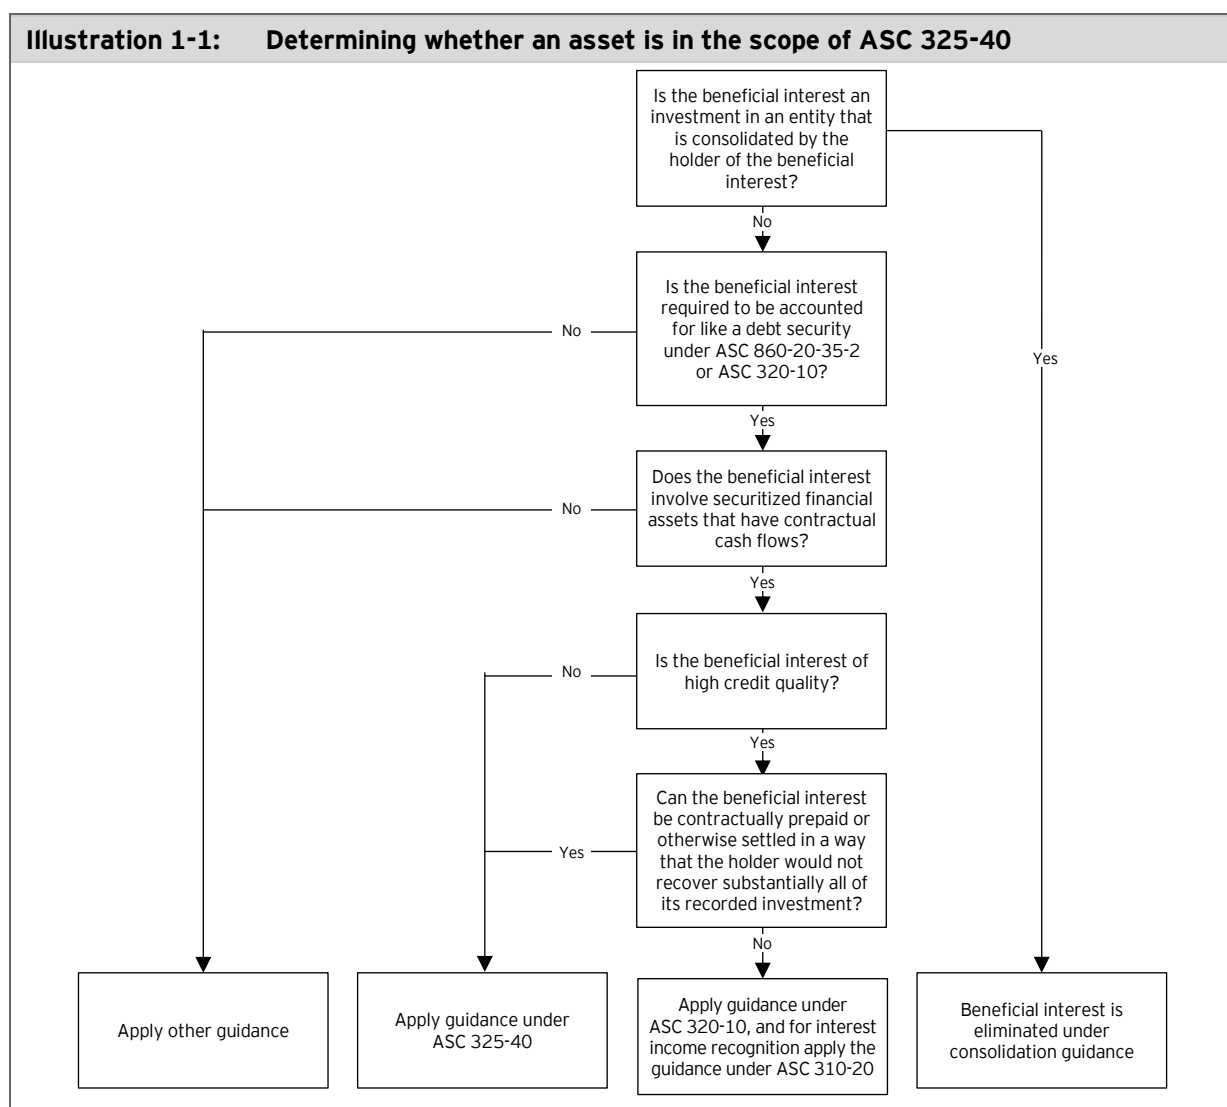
Illustration 1-1: Determining whether an asset is in the scope of ASC 325-40

Is the beneficial interest an investment in an entity that is consolidated by the holder of the beneficial interest?

Yes

No

Is the beneficial interest required to be accounted for like a debt security under ASC 860-20-35-2 or ASC 320-10?

No

Yes

Does the beneficial interest involve securitized financial assets that have contractual cash flows?

No

Yes

Is the beneficial interest of high credit quality?

No

Yes

Can the beneficial interest be contractually prepaid or otherwise settled in a way that the holder would not recover substantially all of its recorded investment?

Yes

No

Apply other guidance

Apply guidance under ASC 325-40

Apply guidance under ASC 320-10, and for interest income recognition apply the guidance under ASC 310-20

Beneficial interest is eliminated under consolidation guidance